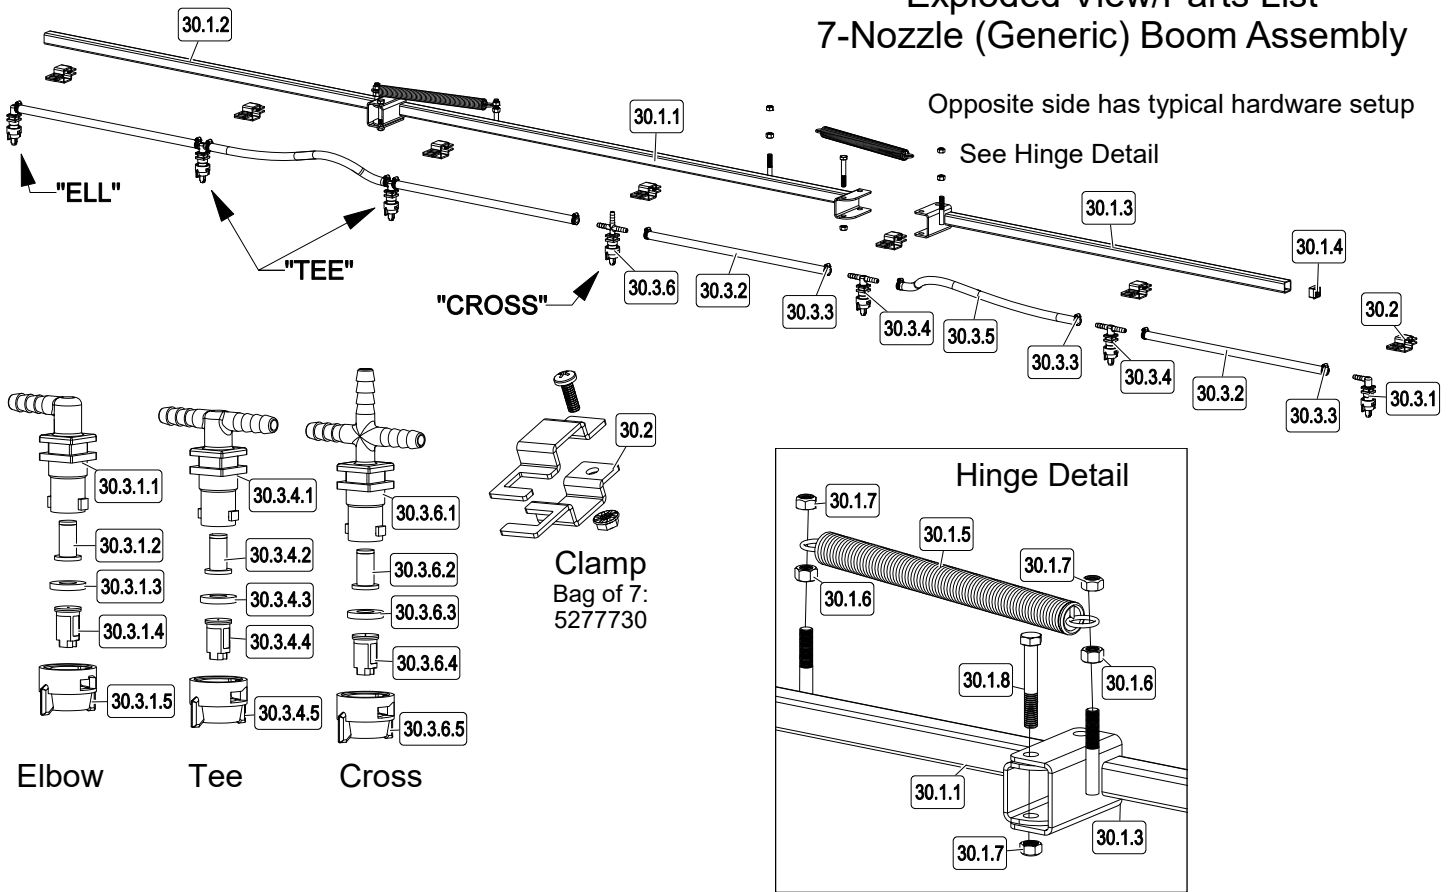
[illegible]
7-Nozzle (Generic) Boom Assembly

Opposite side has typical hardware setup

See Hinge Detail

30.1.2
30.1.1
30.1.3
30.1.4
30.2

"ELL"
"TEE"
"CROSS"

30.3.6
30.3.2
30.3.3
30.3.4
30.3.5
30.3.3
30.3.4
30.3.2
30.3.3
30.3.1

30.3.1.1
30.3.1.2
30.3.1.3
30.3.1.4
30.3.1.5
Elbow

30.3.4.1
30.3.4.2
30.3.4.3
30.3.4.4
30.3.4.5
Tee

30.3.6.1
30.3.6.2
30.3.6.3
30.3.6.4
30.3.6.5
Cross

30.2
Clamp
Bag of 7:
5277730

Hinge Detail
30.1.7
30.1.5
30.1.7
30.1.6
30.1.8
30.1.6
30.1.1
30.1.3
30.1.7